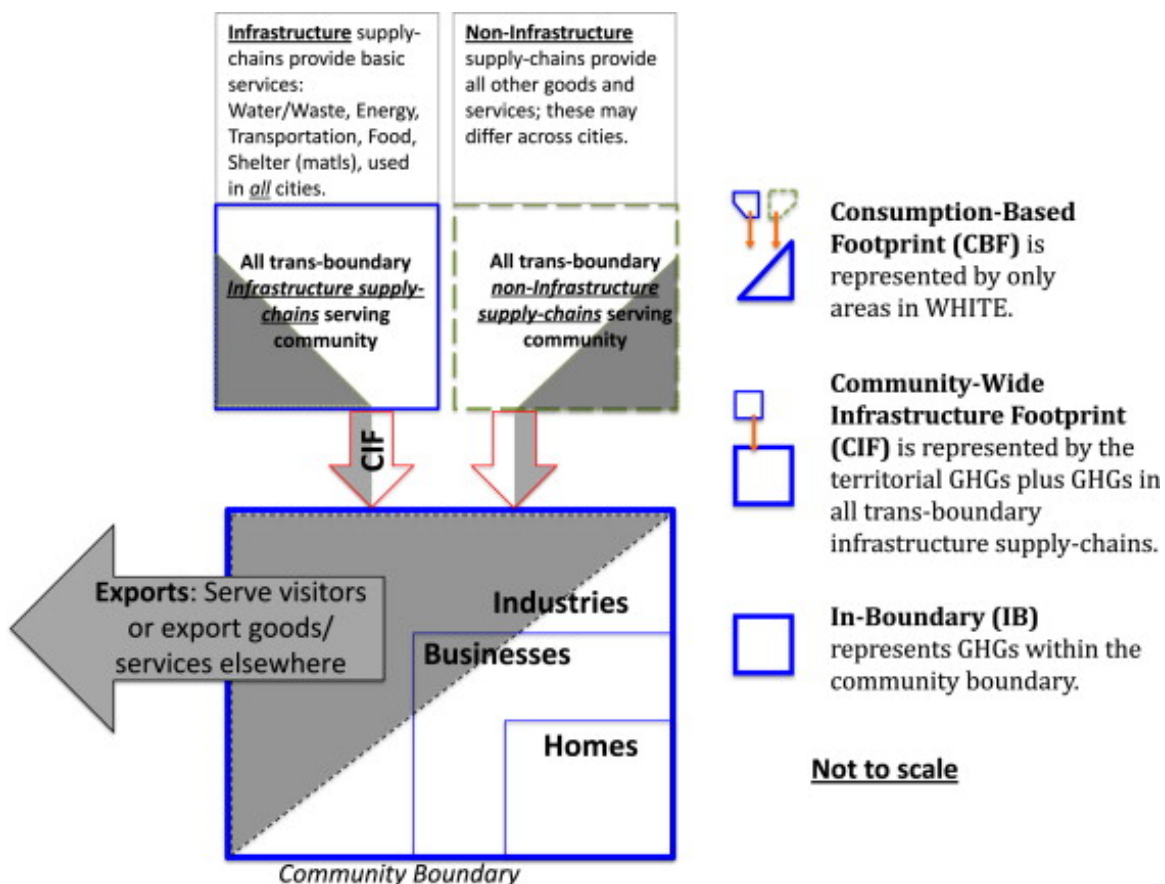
Infrastructure supply-chains provide basic services: Water/Waste, Energy, Transportation, Food, Shelter (matls), used in all cities.

Non-Infrastructure supply-chains provide all other goods and services; these may differ across cities.

All trans-boundary Infrastructure supply-chains serving community

All trans-boundary non-Infrastructure supply-chains serving community

CIF

Exports: Serve visitors or export goods/ services elsewhere

Industries

Businesses

Homes

Community Boundary

Consumption-Based Footprint (CBF) is represented by only areas in WHITE.

Community-Wide Infrastructure Footprint (CIF) is represented by the territorial GHGs plus GHGs in all trans-boundary infrastructure supply-chains.

In-Boundary (IB) represents GHGs within the community boundary.

Not to scale